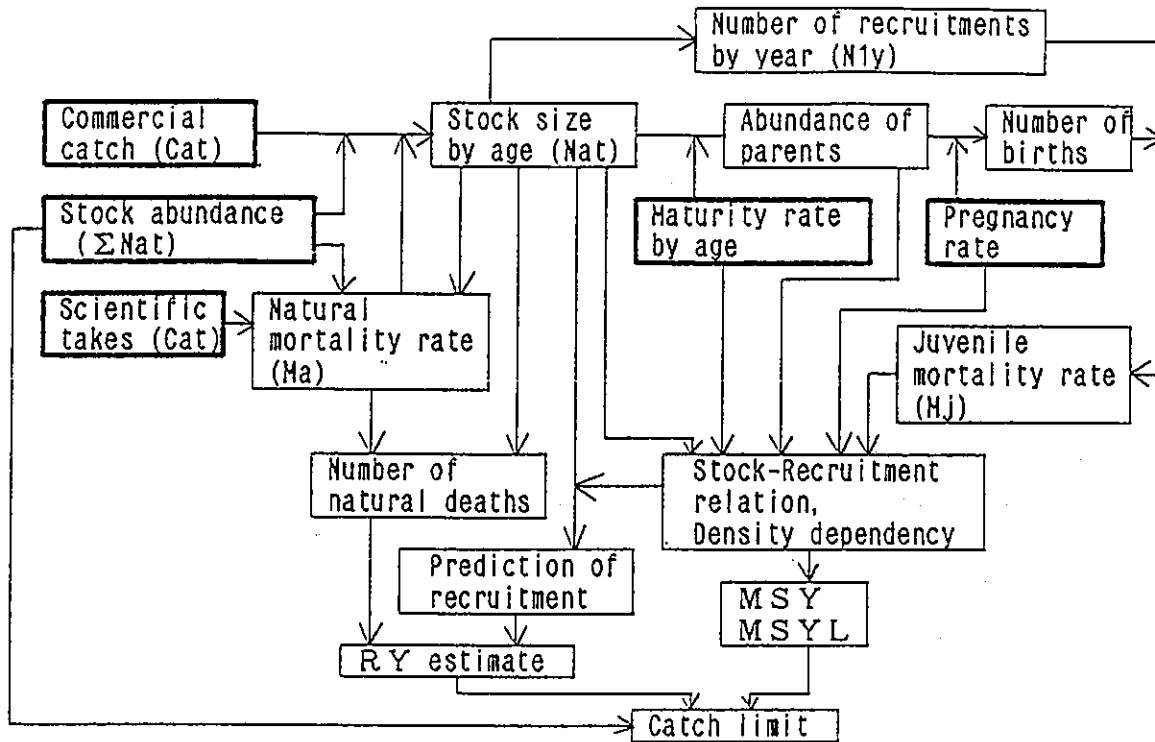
Number of recruitments by year (N1y)

Commercial catch (Cat)

Stock size by age (Nat)

Abundance of parents

Number of births

Stock abundance ($\Sigma$Nat)

Maturity rate by age

Pregnancy rate

Scientific takes (Cat)

Natural mortality rate (Ma)

Juvenile mortality rate (Mj)

Number of natural deaths

Stock-Recruitment relation, Density dependency

Prediction of recruitment

MSY MSYL

RY estimate

Catch limit